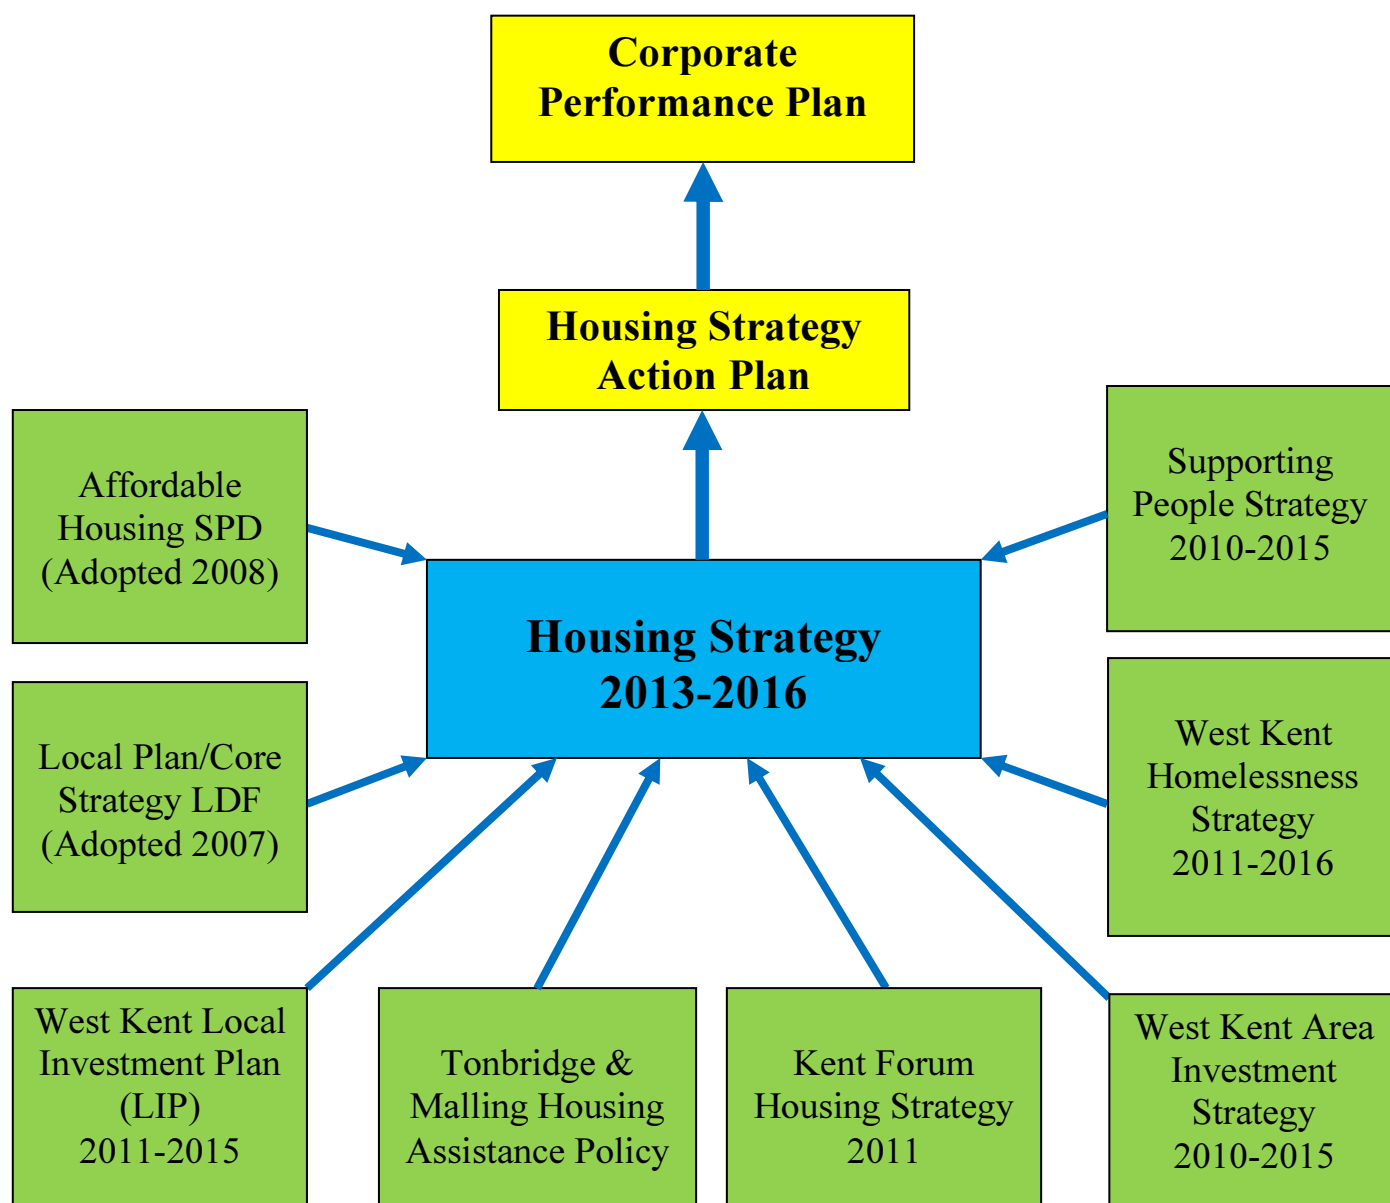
Corporate Performance Plan

Housing Strategy Action Plan

Affordable Housing SPD (Adopted 2008)

Supporting People Strategy 2010-2015

Housing Strategy 2013-2016

Local Plan/Core Strategy LDF (Adopted 2007)

West Kent Homelessness Strategy 2011-2016

West Kent Local Investment Plan (LIP) 2011-2015

Tonbridge & Malling Housing Assistance Policy

Kent Forum Housing Strategy 2011

West Kent Area Investment Strategy 2010-2015